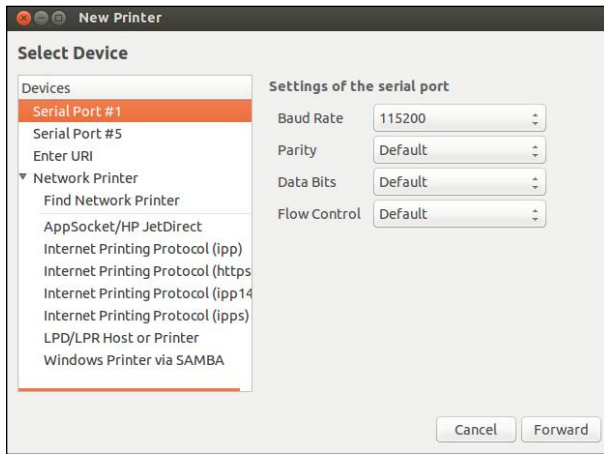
New Printer

Select Device

Devices
Serial Port #1
Serial Port #5
Enter URI
Network Printer
Find Network Printer
AppSocket/HP JetDirect
Internet Printing Protocol (ipp)
Internet Printing Protocol (https
Internet Printing Protocol (ipp14
Internet Printing Protocol (ipps)
LPD/LPR Host or Printer
Windows Printer via SAMBA

Settings of the serial port

| Baud Rate | 115200 |
|---|---|
| Parity | Default |
| Data Bits | Default |
| Flow Control | Default |

Cancel
Forward